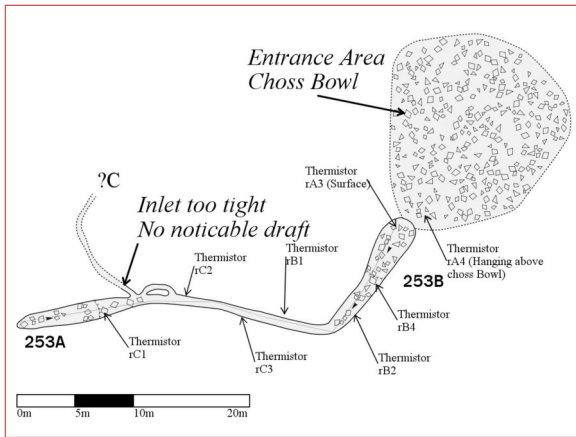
Entrance Area
Choss Bowl

?C

Inlet too tight
No noticable draft

Thermistor
rA3 (Surface)

Thermistor
rC2

Thermistor
rB1

Thermistor
rA4 (Hanging above choss Bowl)

253B

Thermistor
rB4

253A

Thermistor
rC1

Thermistor
rC3

Thermistor
rB2

0m 5m 10m 20m